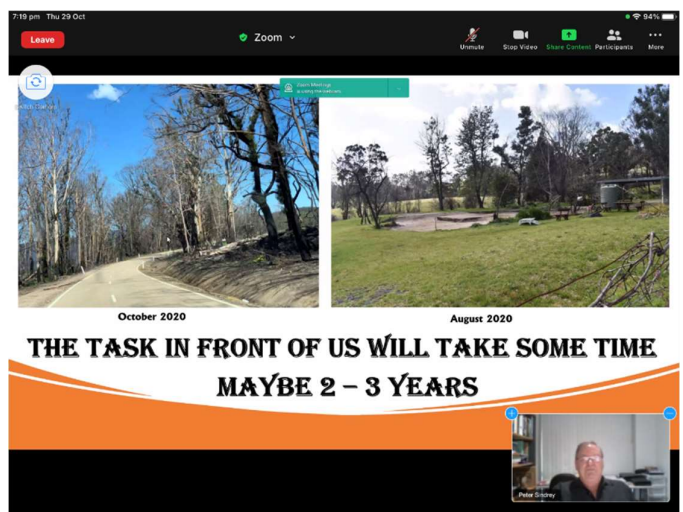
7:19 pm Thu 29 Oct

94%

Leave

Zoom

Unmute

Stop Video

Share Content

Participants

More

Switch Camera

Zoom Meeting
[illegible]

October 2020

August 2020

THE TASK IN FRONT OF US WILL TAKE SOME TIME
MAYBE 2 – 3 YEARS

Peter Sinclrey